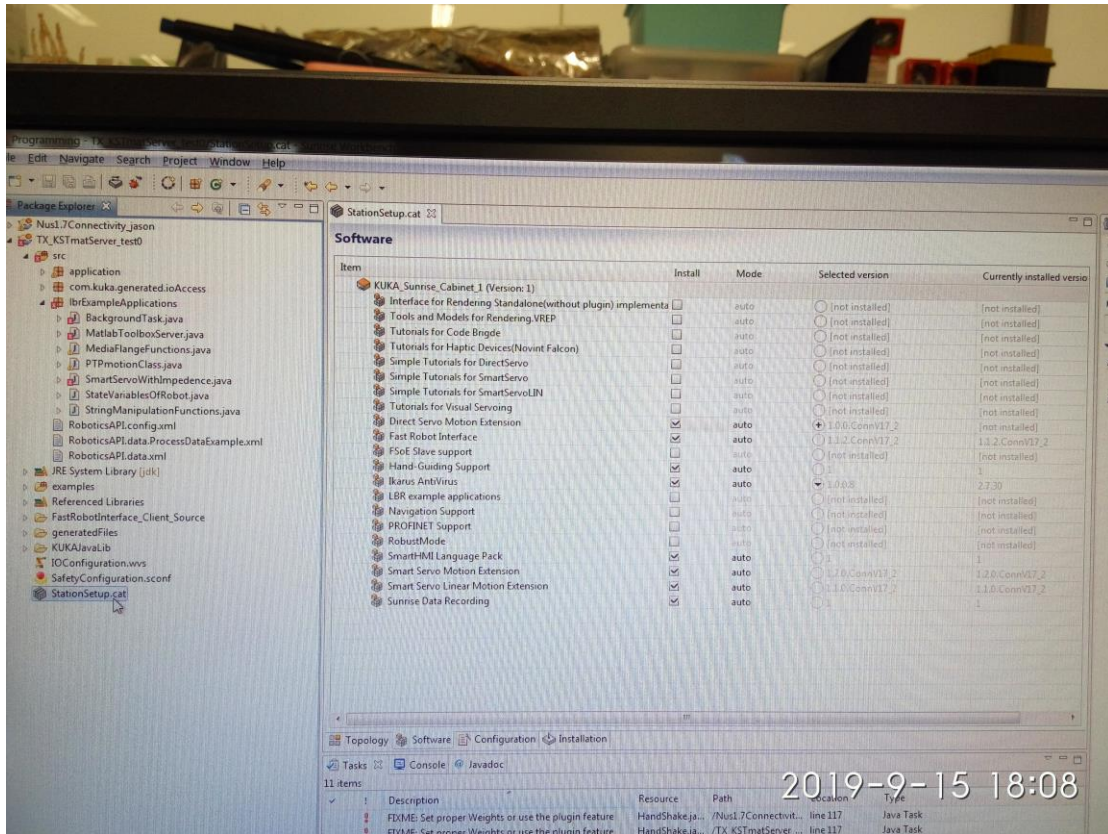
Programming - TX_KSTmatServer_test0/StationSetup.cat

le Edit Navigate Search Project Window Help

Package Explorer

Nus1.7Connectivity_jason
TX_KSTmatServer_test0
src
application
com.kuka.generated.ioAccess
lbrExampleApplications
BackgroundTask.java
MatlabToolboxServer.java
MediaFlangeFunctions.java
PTPmotionClass.java
SmartServoWithImpedence.java
StateVariablesOfRobot.java
StringManipulationFunctions.java
RoboticsAPI.config.xml
RoboticsAPI.data.ProcessDataExample.xml
RoboticsAPI.data.xml
JRE System Library [jdk]
examples
Referenced Libraries
FastRobotInterface_Client_Source
generatedFiles
KUKAJavaLib
IOConfiguration.wvs
SafetyConfiguration.sconf
StationSetup.cat

StationSetup.cat

Software

| Item | Install | Mode | Selected version | Currently installed versio |
|---|---|---|---|---|
| KUKA_Sunrise_Cabinet_1 (Version: 1) | | | | |
| Interface for Rendering Standalone(without plugin) implementa | | auto | [not installed] | [not installed] |
| Tools and Models for Rendering.VREP | | auto | [not installed] | [not installed] |
| Tutorials for Code Brigde | | auto | [not installed] | [not installed] |
| Tutorials for Haptic Devices(Novint Falcon) | | auto | [not installed] | [not installed] |
| Simple Tutorials for DirectServo | | auto | [not installed] | [not installed] |
| Simple Tutorials for SmartServo | | auto | [not installed] | [not installed] |
| Simple Tutorials for SmartServoLIN | | auto | [not installed] | [not installed] |
| Tutorials for Visual Servoing | | auto | [not installed] | [not installed] |
| Direct Servo Motion Extension | ☑ | auto | 1.0.0.ConnV17_2 | [not installed] |
| Fast Robot Interface | ☑ | auto | 1.1.2.ConnV17_2 | 1.1.2.ConnV17_2 |
| FSoE Slave support | | auto | [not installed] | [not installed] |
| Hand-Guiding Support | ☑ | auto | 1 | 1 |
| Ikarus AntiVirus | ☑ | auto | 1.0.0.8 | 2.7.30 |
| LBR example applications | | auto | [not installed] | [not installed] |
| Navigation Support | | auto | [not installed] | [not installed] |
| PROFINET Support | | auto | [not installed] | [not installed] |
| RobustMode | | auto | [not installed] | [not installed] |
| SmartHMI Language Pack | ☑ | auto | 1 | 1 |
| Smart Servo Motion Extension | ☑ | auto | 1.2.0.ConnV17_2 | 1.2.0.ConnV17_2 |
| Smart Servo Linear Motion Extension | ☑ | auto | 1.1.0.ConnV17_2 | 1.1.0.ConnV17_2 |
| Sunrise Data Recording | ☑ | auto | 1 | 1 |

Topology Software Configuration Installation

Tasks Console Javadoc
11 items

| | ! | Description | Resource | Path | Location | Type |
|---|---|---|---|---|---|---|
| | ! | FIXME: Set proper Weights or use the plugin feature | HandShake.ja... | /Nus1.7Connectivit... | line 117 | Java Task |
| | ! | FIXME: Set proper Weights or use the plugin feature | HandShake.ja... | /TX_KSTmatServer ... | line 117 | Java Task |

2019-9-15 18:08